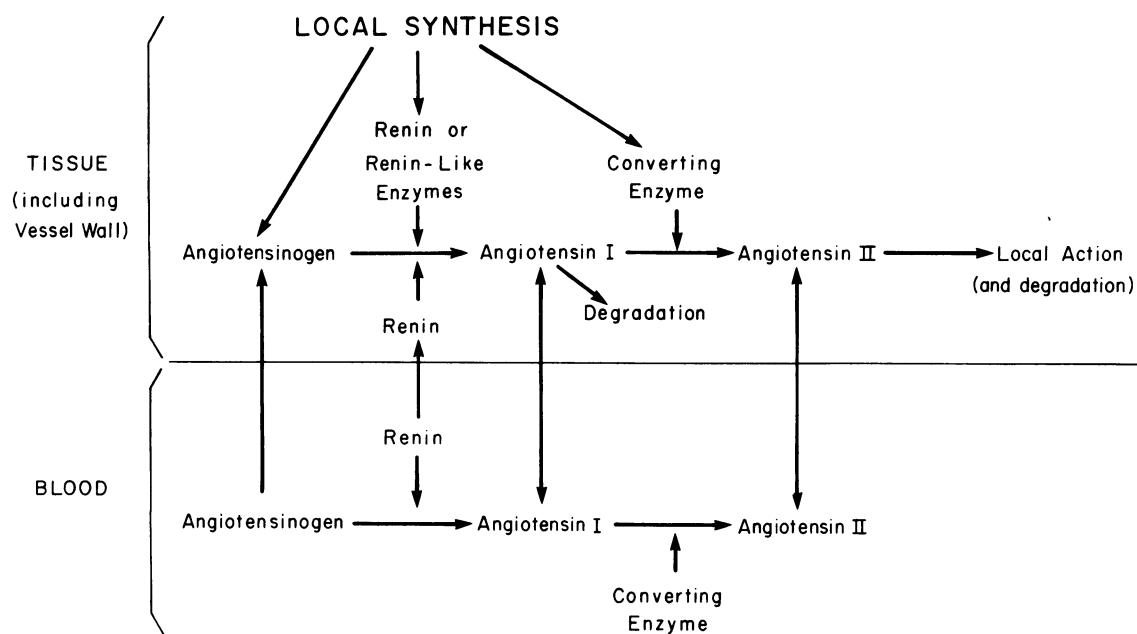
LOCAL SYNTHESIS

TISSUE
(including
Vessel Wall)

Renin or
Renin-Like
Enzymes

Converting
Enzyme

Angiotensinogen

Angiotensin I

Angiotensin II

Local Action
(and degradation)

Degradation

Renin

Renin

BLOOD

Angiotensinogen

Angiotensin I

Angiotensin II

Converting
Enzyme